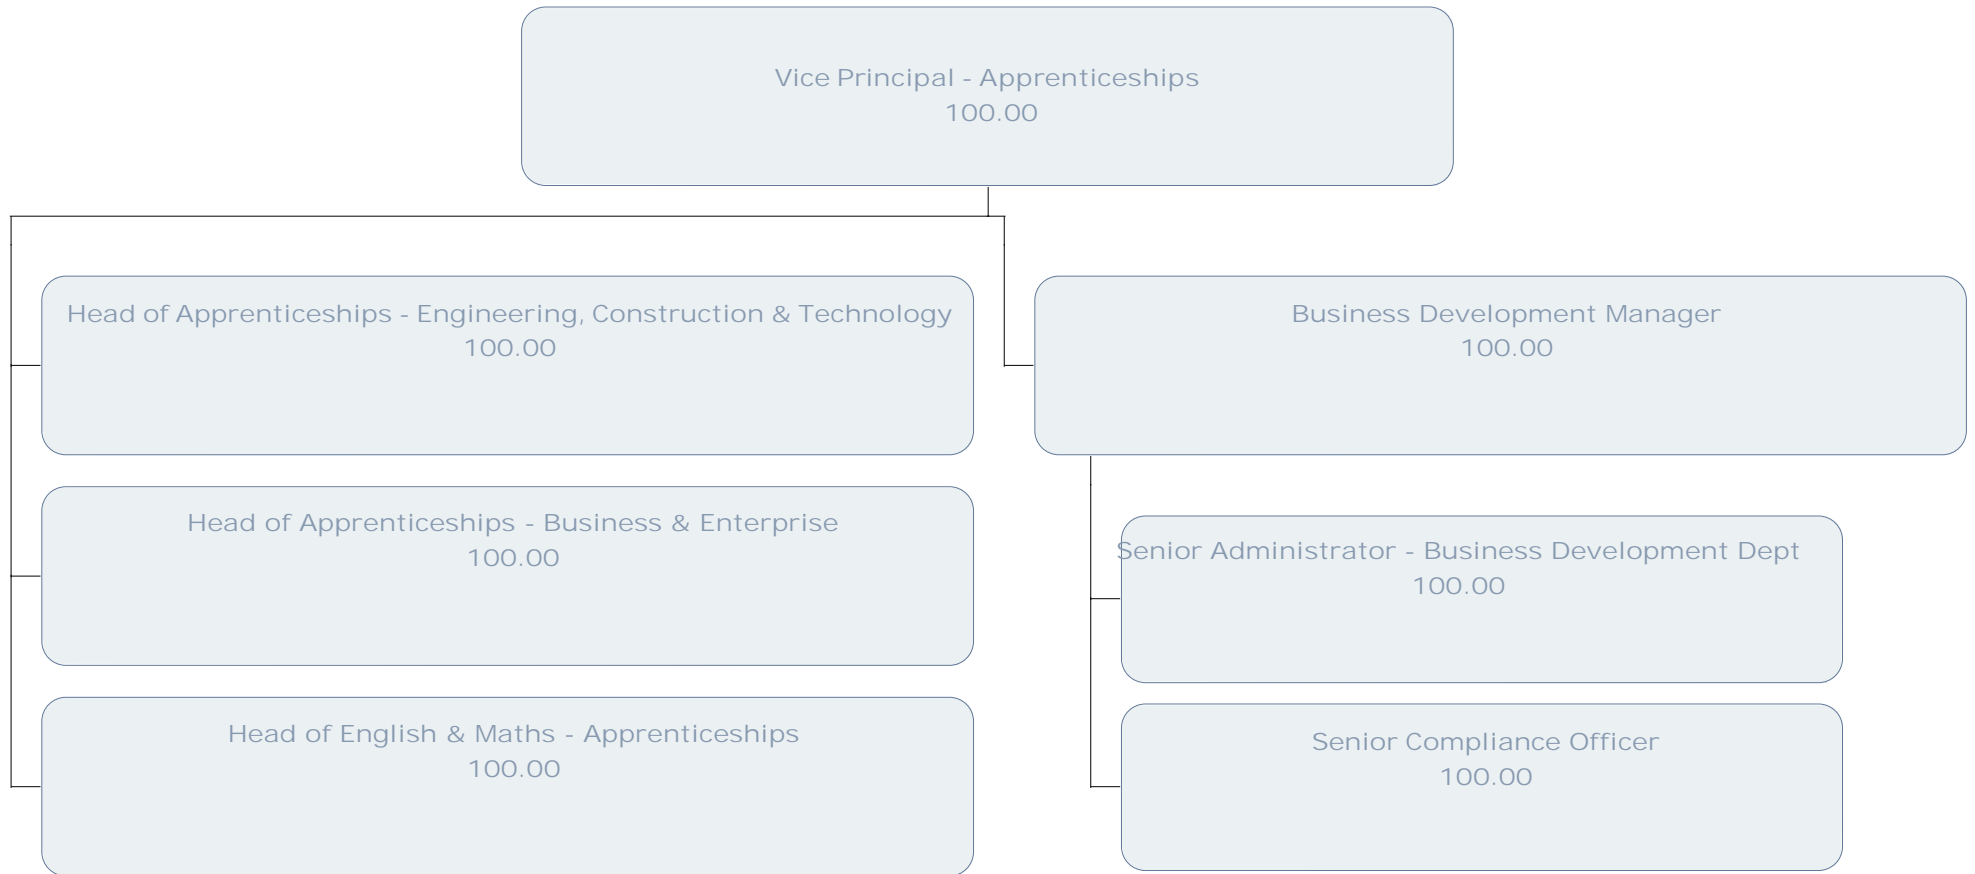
Vice Principal - Apprenticeships
100.00

Head of Apprenticeships - Engineering, Construction & Technology
100.00

Head of Apprenticeships - Business & Enterprise
100.00

Head of English & Maths - Apprenticeships
100.00

Business Development Manager
100.00

Senior Administrator - Business Development Dept
100.00

Senior Compliance Officer
100.00